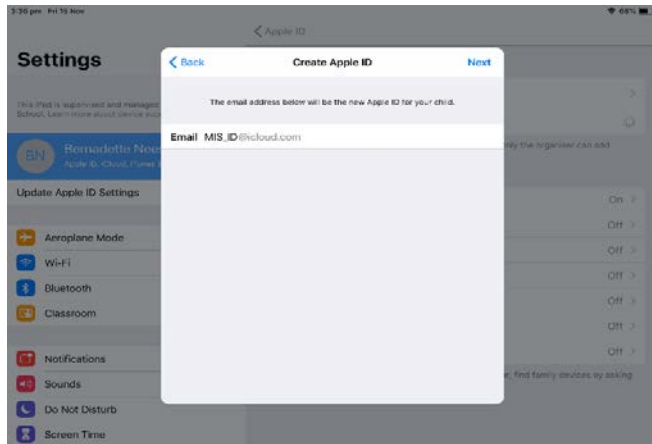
3:36 pm Fri 15 Nov

68%

Settings

This iPad is supervised and managed by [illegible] School. Learn more about device sup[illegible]

BN

Bernadette Nee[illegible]

Apple ID, iCloud, iTunes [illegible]

Update Apple ID Settings

Aeroplane Mode

Wi-Fi

Bluetooth

Classroom

Notifications

Sounds

Do Not Disturb

Screen Time

< Apple ID

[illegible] nly the organiser can add

On >

Off >

Off >

Off >

Off >

Off >

Off >

e; find family devices by asking

< Back

Create Apple ID

Next

The email address below will be the new Apple ID for your child.

Email MIS_ID@icloud.com